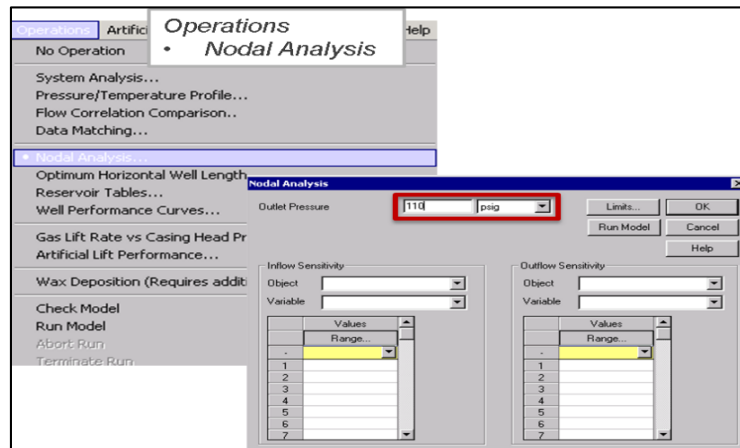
Operations Artifici Help

Operations
• Nodal Analysis

No Operation

System Analysis...
Pressure/Temperature Profile...
Flow Correlation Comparison..
Data Matching...

• Nodal Analysis...
Optimum Horizontal Well Length
Reservoir Tables...
Well Performance Curves...

Gas Lift Rate vs Casing Head Pr
Artificial Lift Performance...

Wax Deposition (Requires additi

Check Model
Run Model
Abort Run
Terminate Run

Nodal Analysis

Outlet Pressure 110 psig

Limits... OK
Run Model Cancel
Help

Inflow Sensitivity
Object
Variable

| | Values |
|---|---|
| | Range... |
| - | |
| 1 | |
| 2 | |
| 3 | |
| 4 | |
| 5 | |
| 6 | |
| 7 | |

Outflow Sensitivity
Object
Variable

| | Values |
|---|---|
| | Range... |
| - | |
| 1 | |
| 2 | |
| 3 | |
| 4 | |
| 5 | |
| 6 | |
| 7 | |